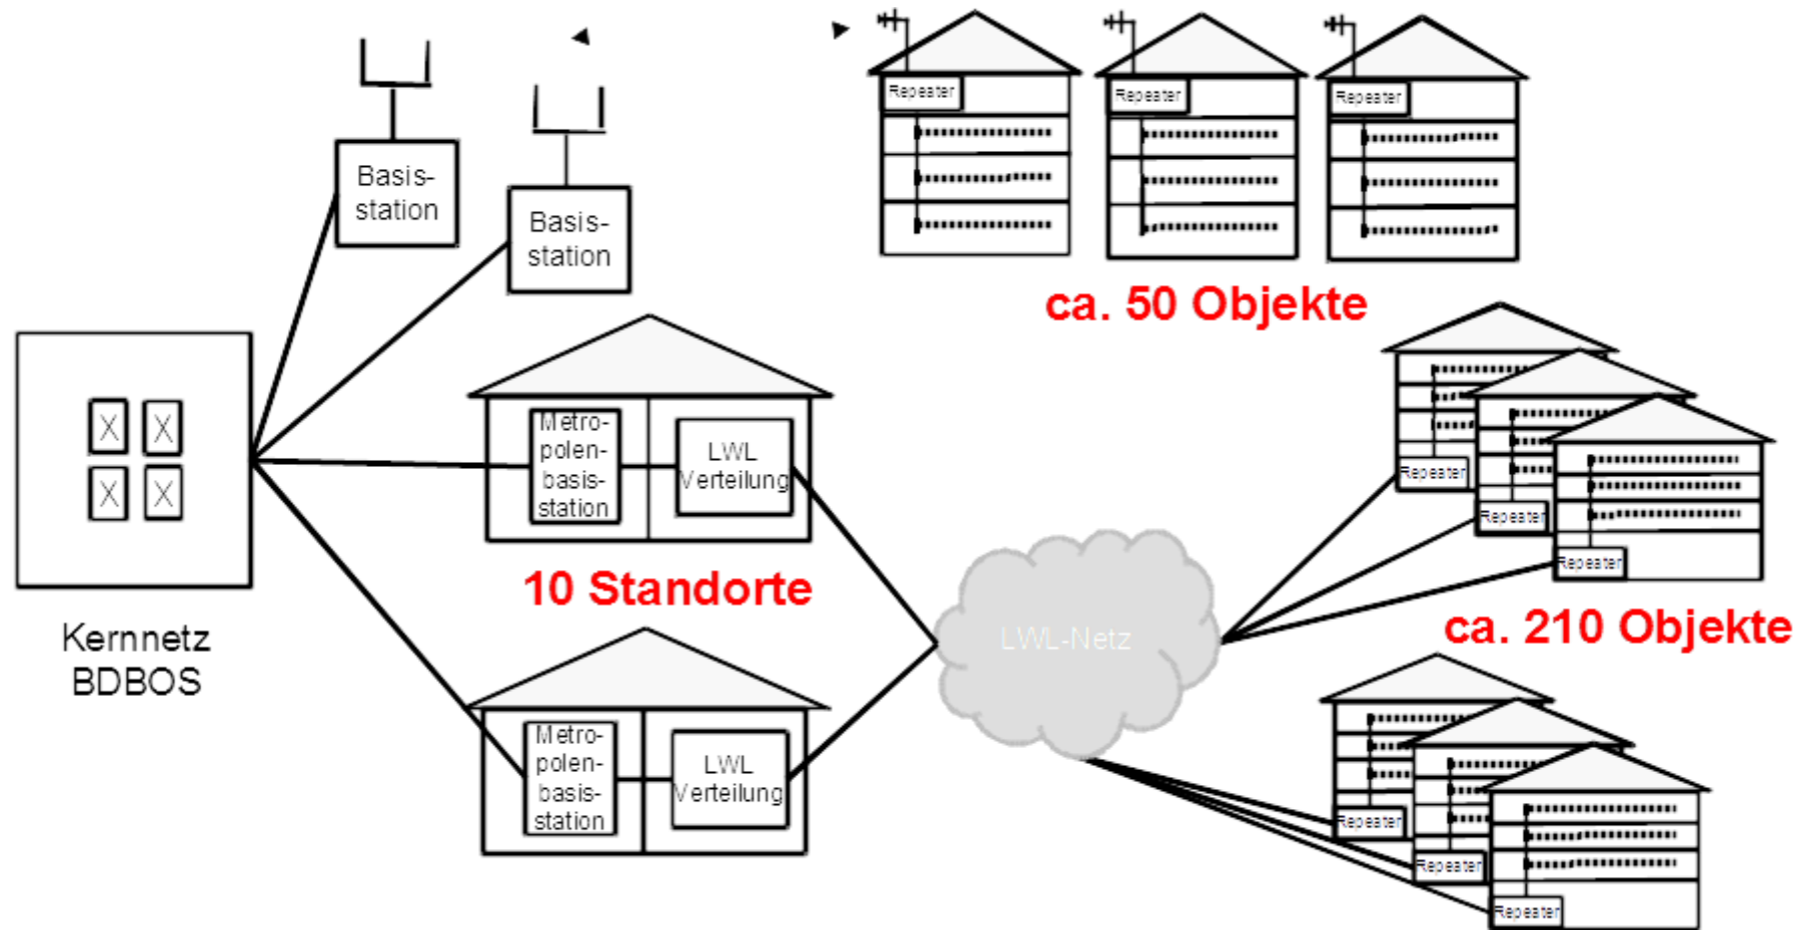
Repeater

Repeater

Repeater

Basis-station

Basis-station

ca. 50 Objekte

Metro-polen-basis-station

LWL Verteilung

Repeater

Repeater

Repeater

10 Standorte

Kernnetz BDBOS

LWL-Netz

ca. 210 Objekte

Metro-polen-basis-station

LWL Verteilung

Repeater

Repeater

Repeater